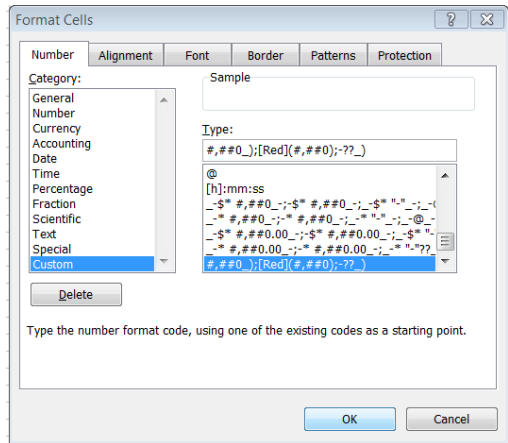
Format Cells

?

X

Number

Alignment

Font

Border

Patterns

Protection

Category:

General
Number
Currency
Accounting
Date
Time
Percentage
Fraction
Scientific
Text
Special
Custom

Sample

Type:

#,##0_);[Red](#,##0);-??_)

@
[h]:mm:ss
_-$* #,##0_-;-$* #,##0_-;_-$* "-"_-;_-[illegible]
_-* #,##0_-;-* #,##0_-;_-* "-"_-;_-@_-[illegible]
_-$* #,##0.00_-;-$* #,##0.00_-;_-$* "-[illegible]
_-* #,##0.00_-;-* #,##0.00_-;_-* "-"??_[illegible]
#,##0_);[Red](#,##0);-??_)

Delete

Type the number format code, using one of the existing codes as a starting point.

OK

Cancel